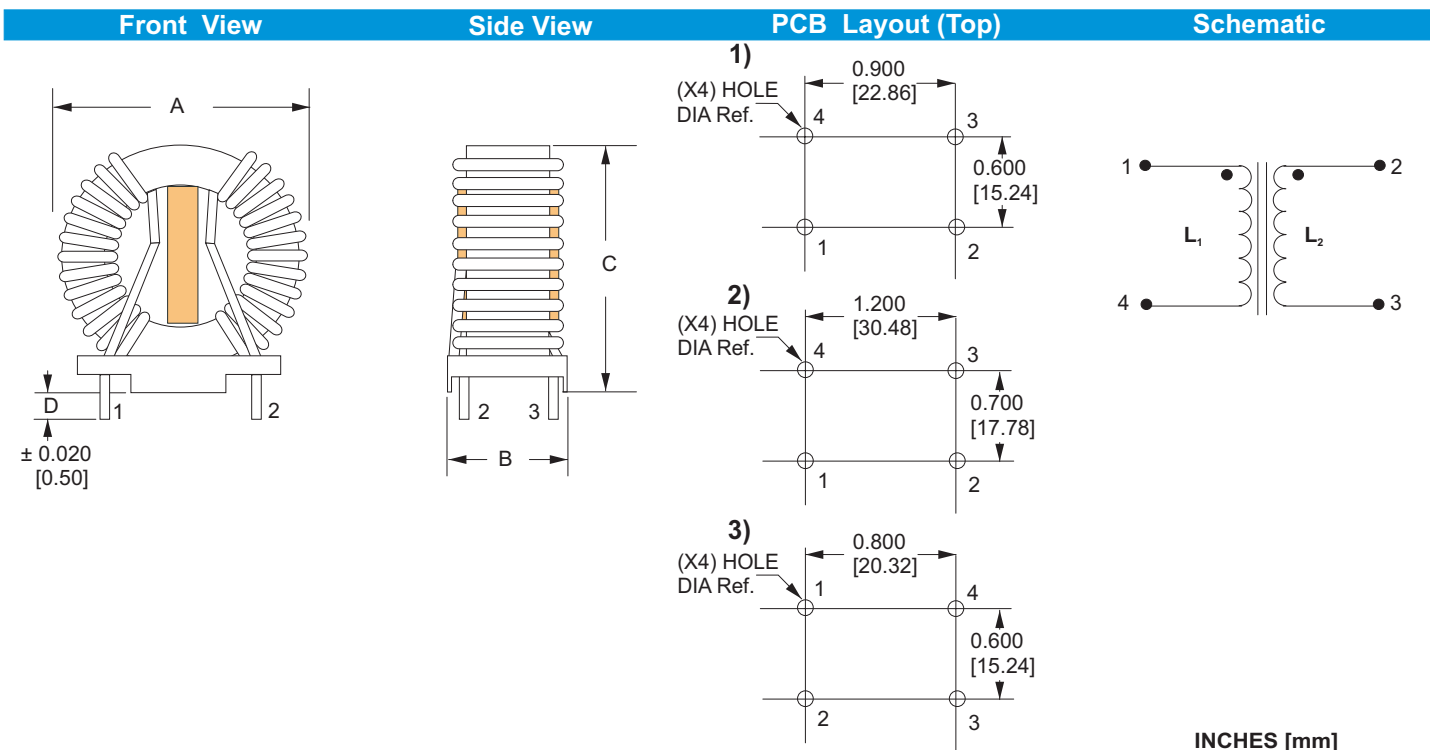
Front View

A

D
1
2
± 0.020
[0.50]

Side View

C

2
3
B

PCB Layout (Top)

1)
0.900
[22.86]
(X4) HOLE
DIA Ref.
4
3
0.600
[15.24]
1
2

2)
1.200
[30.48]
(X4) HOLE
DIA Ref.
4
3
0.700
[17.78]
1
2

3)
0.800
[20.32]
(X4) HOLE
DIA Ref.
1
4
0.600
[15.24]
2
3

Schematic

1
2
$L_1$
$L_2$
4
3

INCHES [mm]